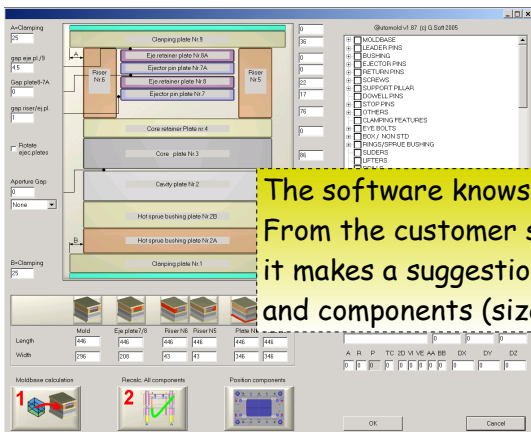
A=Clamping
25

gap eja pl./9
4.5

Gap plate8-7A
0

gap riser/ej.pl
1

Rotate ejec.plates

Aperture Gap
0
None

B=Clamping
25

A

B

Clamping plate Nr.8
Eje retainer plate Nr.8A
Ejector pin plate Nr.7A
Riser Nr.6
Ejector retainer plate Nr.8
Riser Nr.5
Ejector pin plate Nr.7
Core retainer Plate nr.4
Core plate Nr.3
Cavity plate Nr.2
Hot sprue bushing plate Nr.2B
Hot sprue bushing plate Nr.2A
Clamping plate Nr.1

0
36
0
0
23
17
76
0
86

@utomold v1.87 (c) G.Soft 2005
MOLDBASE
LEADER PINS
BUSHING
EJECTOR PINS
RETURN PINS
SCREWS
SUPPORT PILLAR
DOWELL PINS
STOP PINS
OTHERS
CLAMPING FEATURES
EYE BOLTS
BOX / NON STD
RINGS/SPRUE BUSHING
SLIDERS
LIFTERS

The software knows
From the customer s
it makes a suggestio
and components (size

| | Mold | Eja plate7/8 | Riser N6 | Riser N5 | Plate N |
|---|---|---|---|---|---|
| Length | 446 | 446 | 446 | 446 | 446 |
| Width | 296 | 208 | 43 | 43 | 346 | 346 |

0 0 0

A R P TC 2D VI VE AA BB DX DY DZ
0 0 0 0 0 0 0 0 0 0 0 0

Moldbase calculation
1
Recalc. All components
2
Position components

OK
Cancel